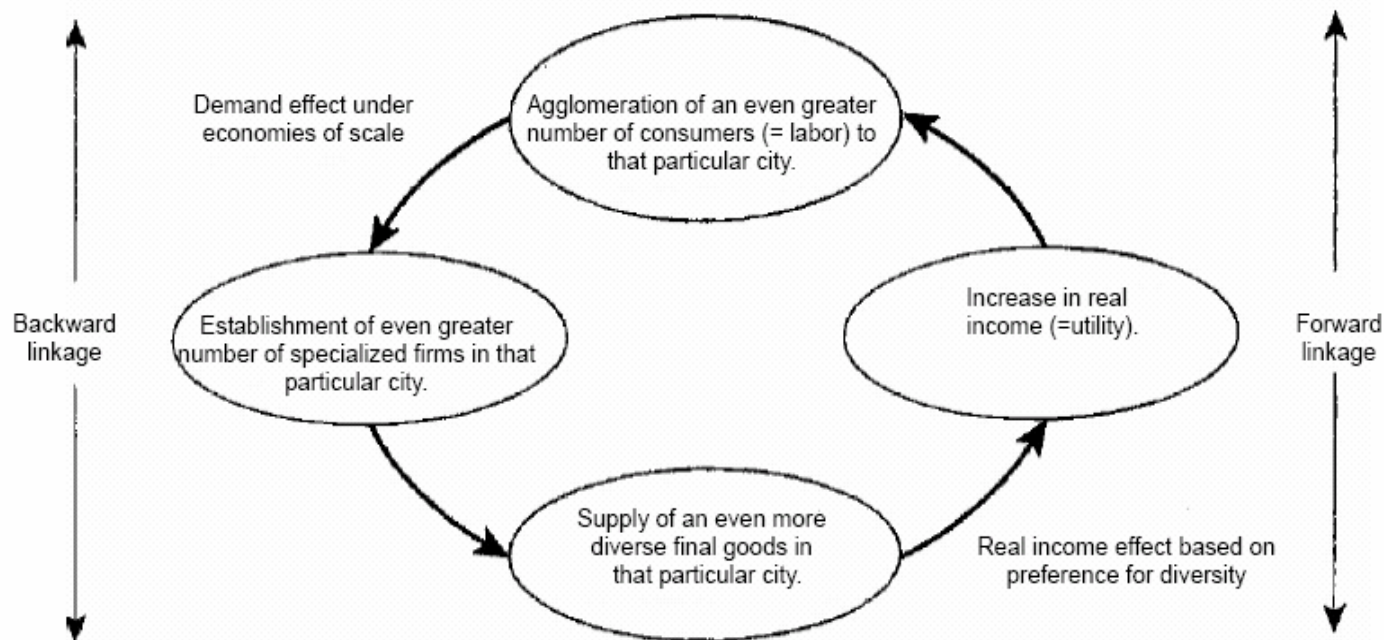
Demand effect under economies of scale

Agglomeration of an even greater number of consumers (= labor) to that particular city.

Backward linkage

Establishment of even greater number of specialized firms in that particular city.

Increase in real income (=utility).

Forward linkage

Supply of an even more diverse final goods in that particular city.

Real income effect based on preference for diversity